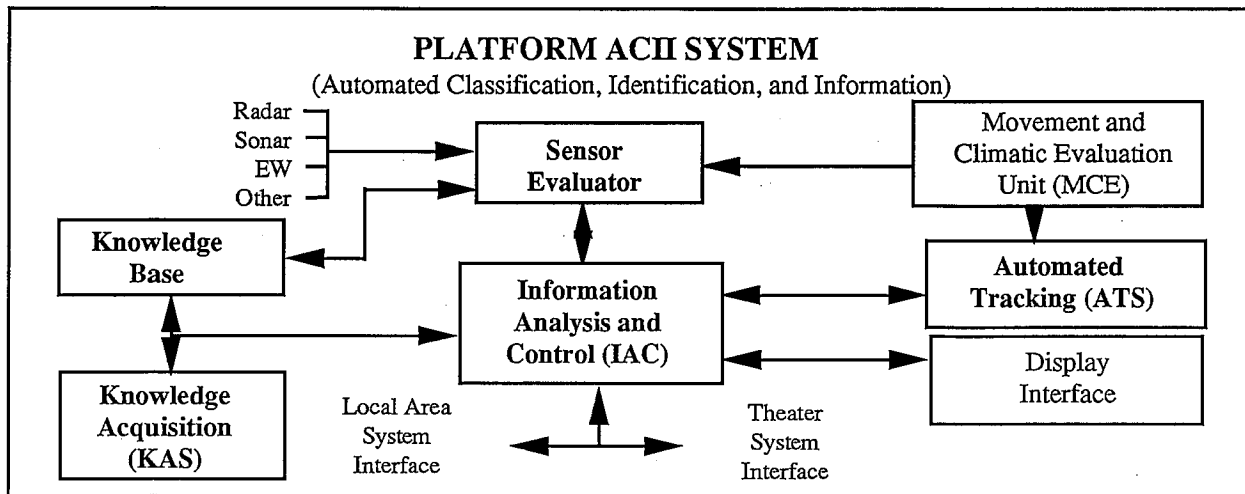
PLATFORM ACII SYSTEM

(Automated Classification, Identification, and Information)

Radar
Sonar
EW
Other

Sensor Evaluator

Movement and Climatic Evaluation Unit (MCE)

Knowledge Base

Information Analysis and Control (IAC)

Automated Tracking (ATS)

Display Interface

Knowledge Acquisition (KAS)

Local Area System Interface

Theater System Interface